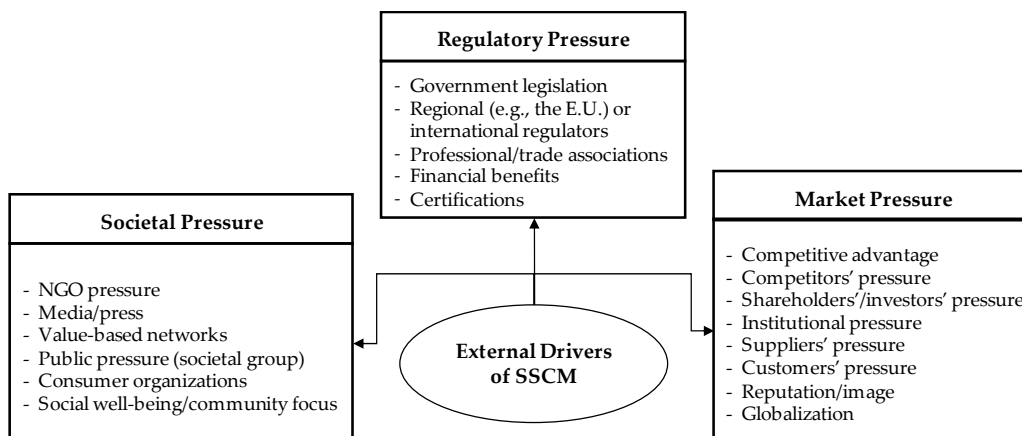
Regulatory Pressure

- Government legislation
- Regional (e.g., the E.U.) or international regulators
- Professional/trade associations
- Financial benefits
- Certifications

Societal Pressure

- NGO pressure
- Media/press
- Value-based networks
- Public pressure (societal group)
- Consumer organizations
- Social well-being/community focus

External Drivers of SSCM

Market Pressure

- Competitive advantage
- Competitors' pressure
- Shareholders'/investors' pressure
- Institutional pressure
- Suppliers' pressure
- Customers' pressure
- Reputation/image
- Globalization